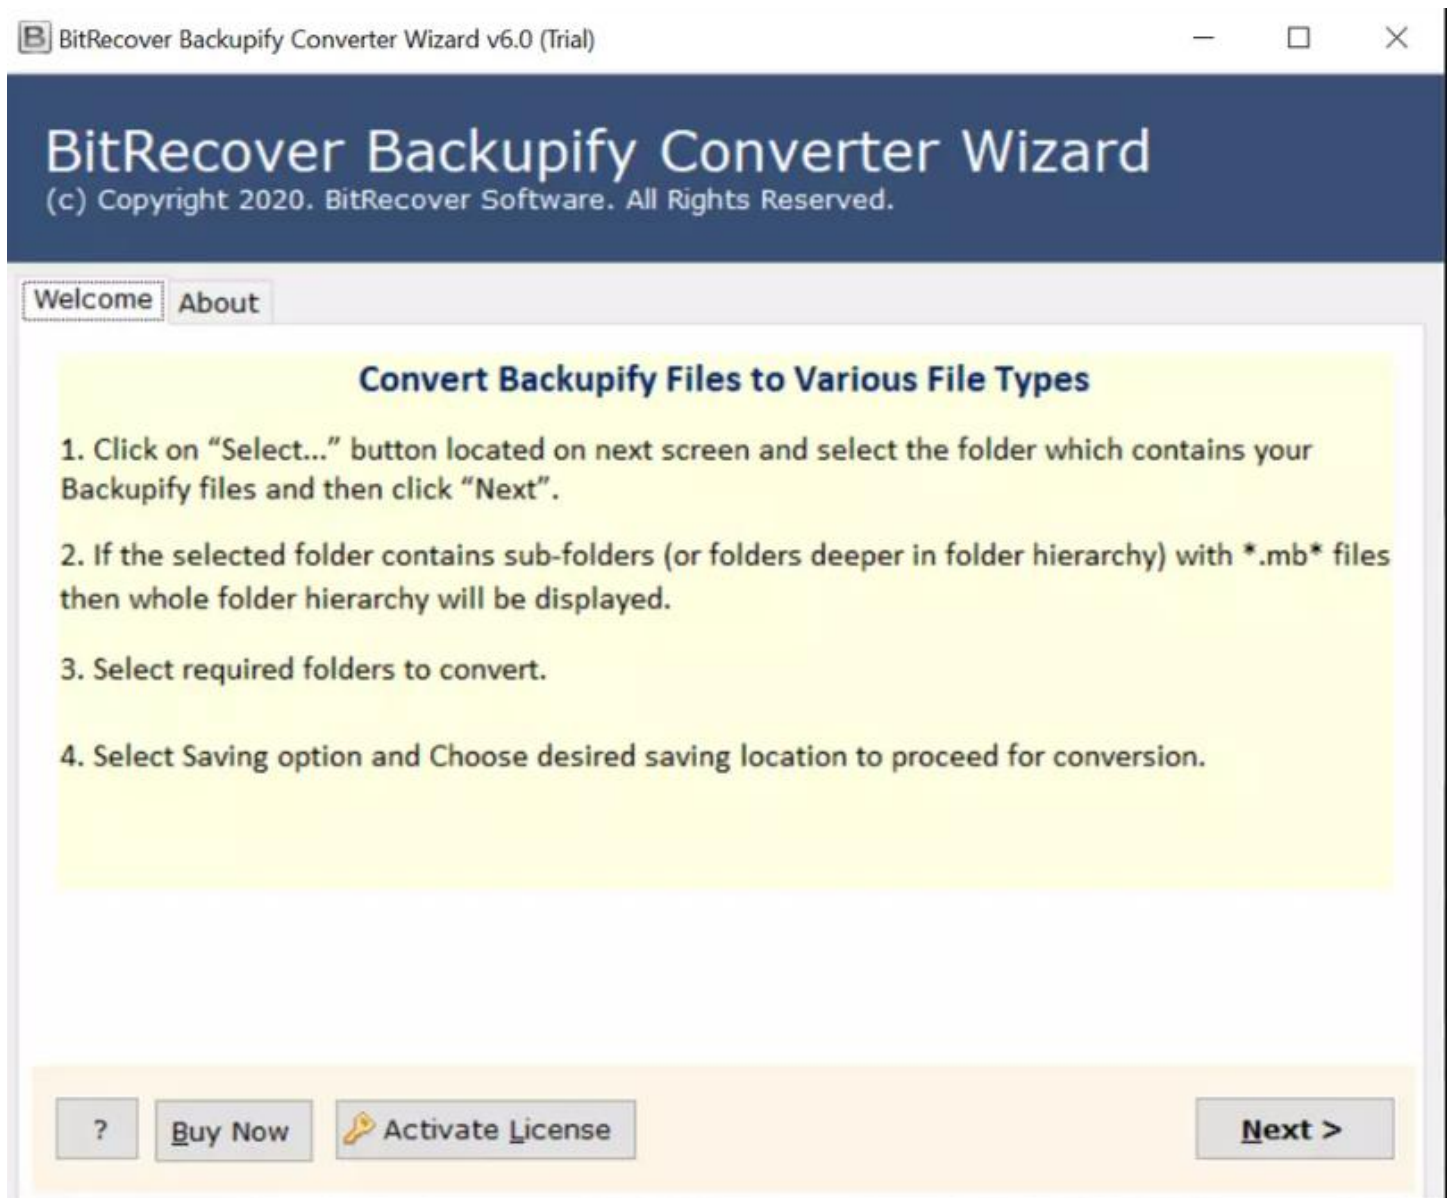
B BitRecover Backupify Converter Wizard v6.0 (Trial)

BitRecover Backupify Converter Wizard
(c) Copyright 2020. BitRecover Software. All Rights Reserved.

Welcome About

Convert Backupify Files to Various File Types

1. Click on “Select...” button located on next screen and select the folder which contains your Backupify files and then click “Next”.

2. If the selected folder contains sub-folders (or folders deeper in folder hierarchy) with *.mb* files then whole folder hierarchy will be displayed.

3. Select required folders to convert.

4. Select Saving option and Choose desired saving location to proceed for conversion.

? Buy Now Activate License Next >